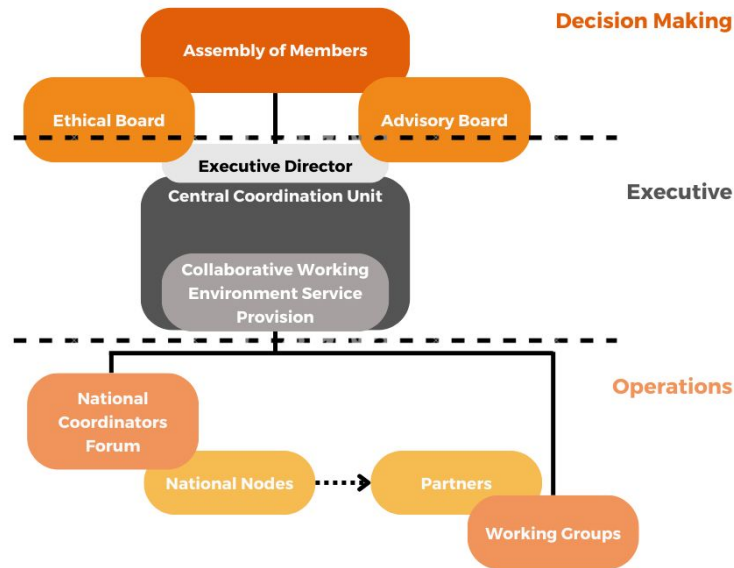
Decision Making

Assembly of Members

Ethical Board

Advisory Board

Executive Director

Central Coordination Unit

Executive

Collaborative Working Environment Service Provision

Operations

National Coordinators Forum

National Nodes

Partners

Working Groups